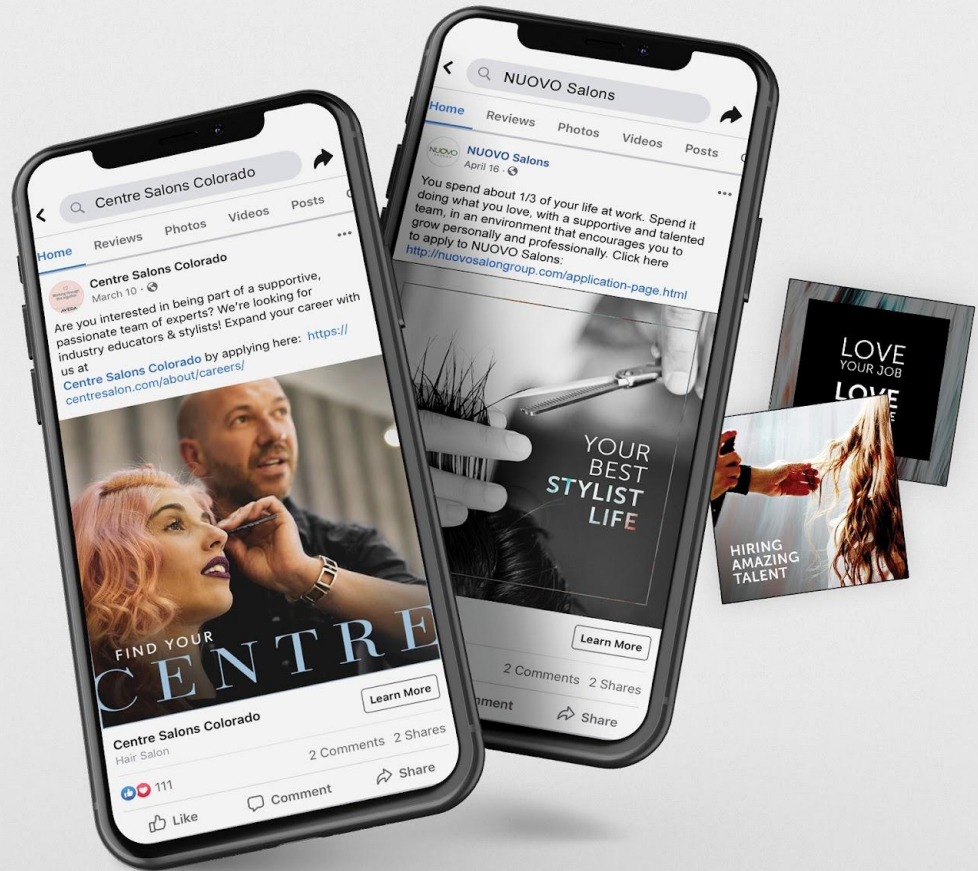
Centre Salons Colorado

Home Reviews Photos Videos Posts

Centre Salons Colorado
March 10 ·

Are you interested in being part of a supportive, passionate team of experts? We're looking for industry educators & stylists! Expand your career with us at Centre Salons Colorado by applying here: https://centresalon.com/about/careers/

FIND YOUR
CENTRE

Centre Salons Colorado
Hair Salon

Learn More

2 Comments 2 Shares

111

Like Comment Share

NUOVO Salons

Home Reviews Photos Videos Posts

NUOVO Salons
April 16 ·

You spend about 1/3 of your life at work. Spend it doing what you love, with a supportive and talented team, in an environment that encourages you to grow personally and professionally. Click here to apply to NUOVO Salons:
http://nuovosalongroup.com/application-page.html

YOUR
BEST
STYLIST
LIFE

Learn More

2 Comments 2 Shares

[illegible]nment Share

LOVE
YOUR JOB
LOVE

HIRING
AMAZING
TALENT